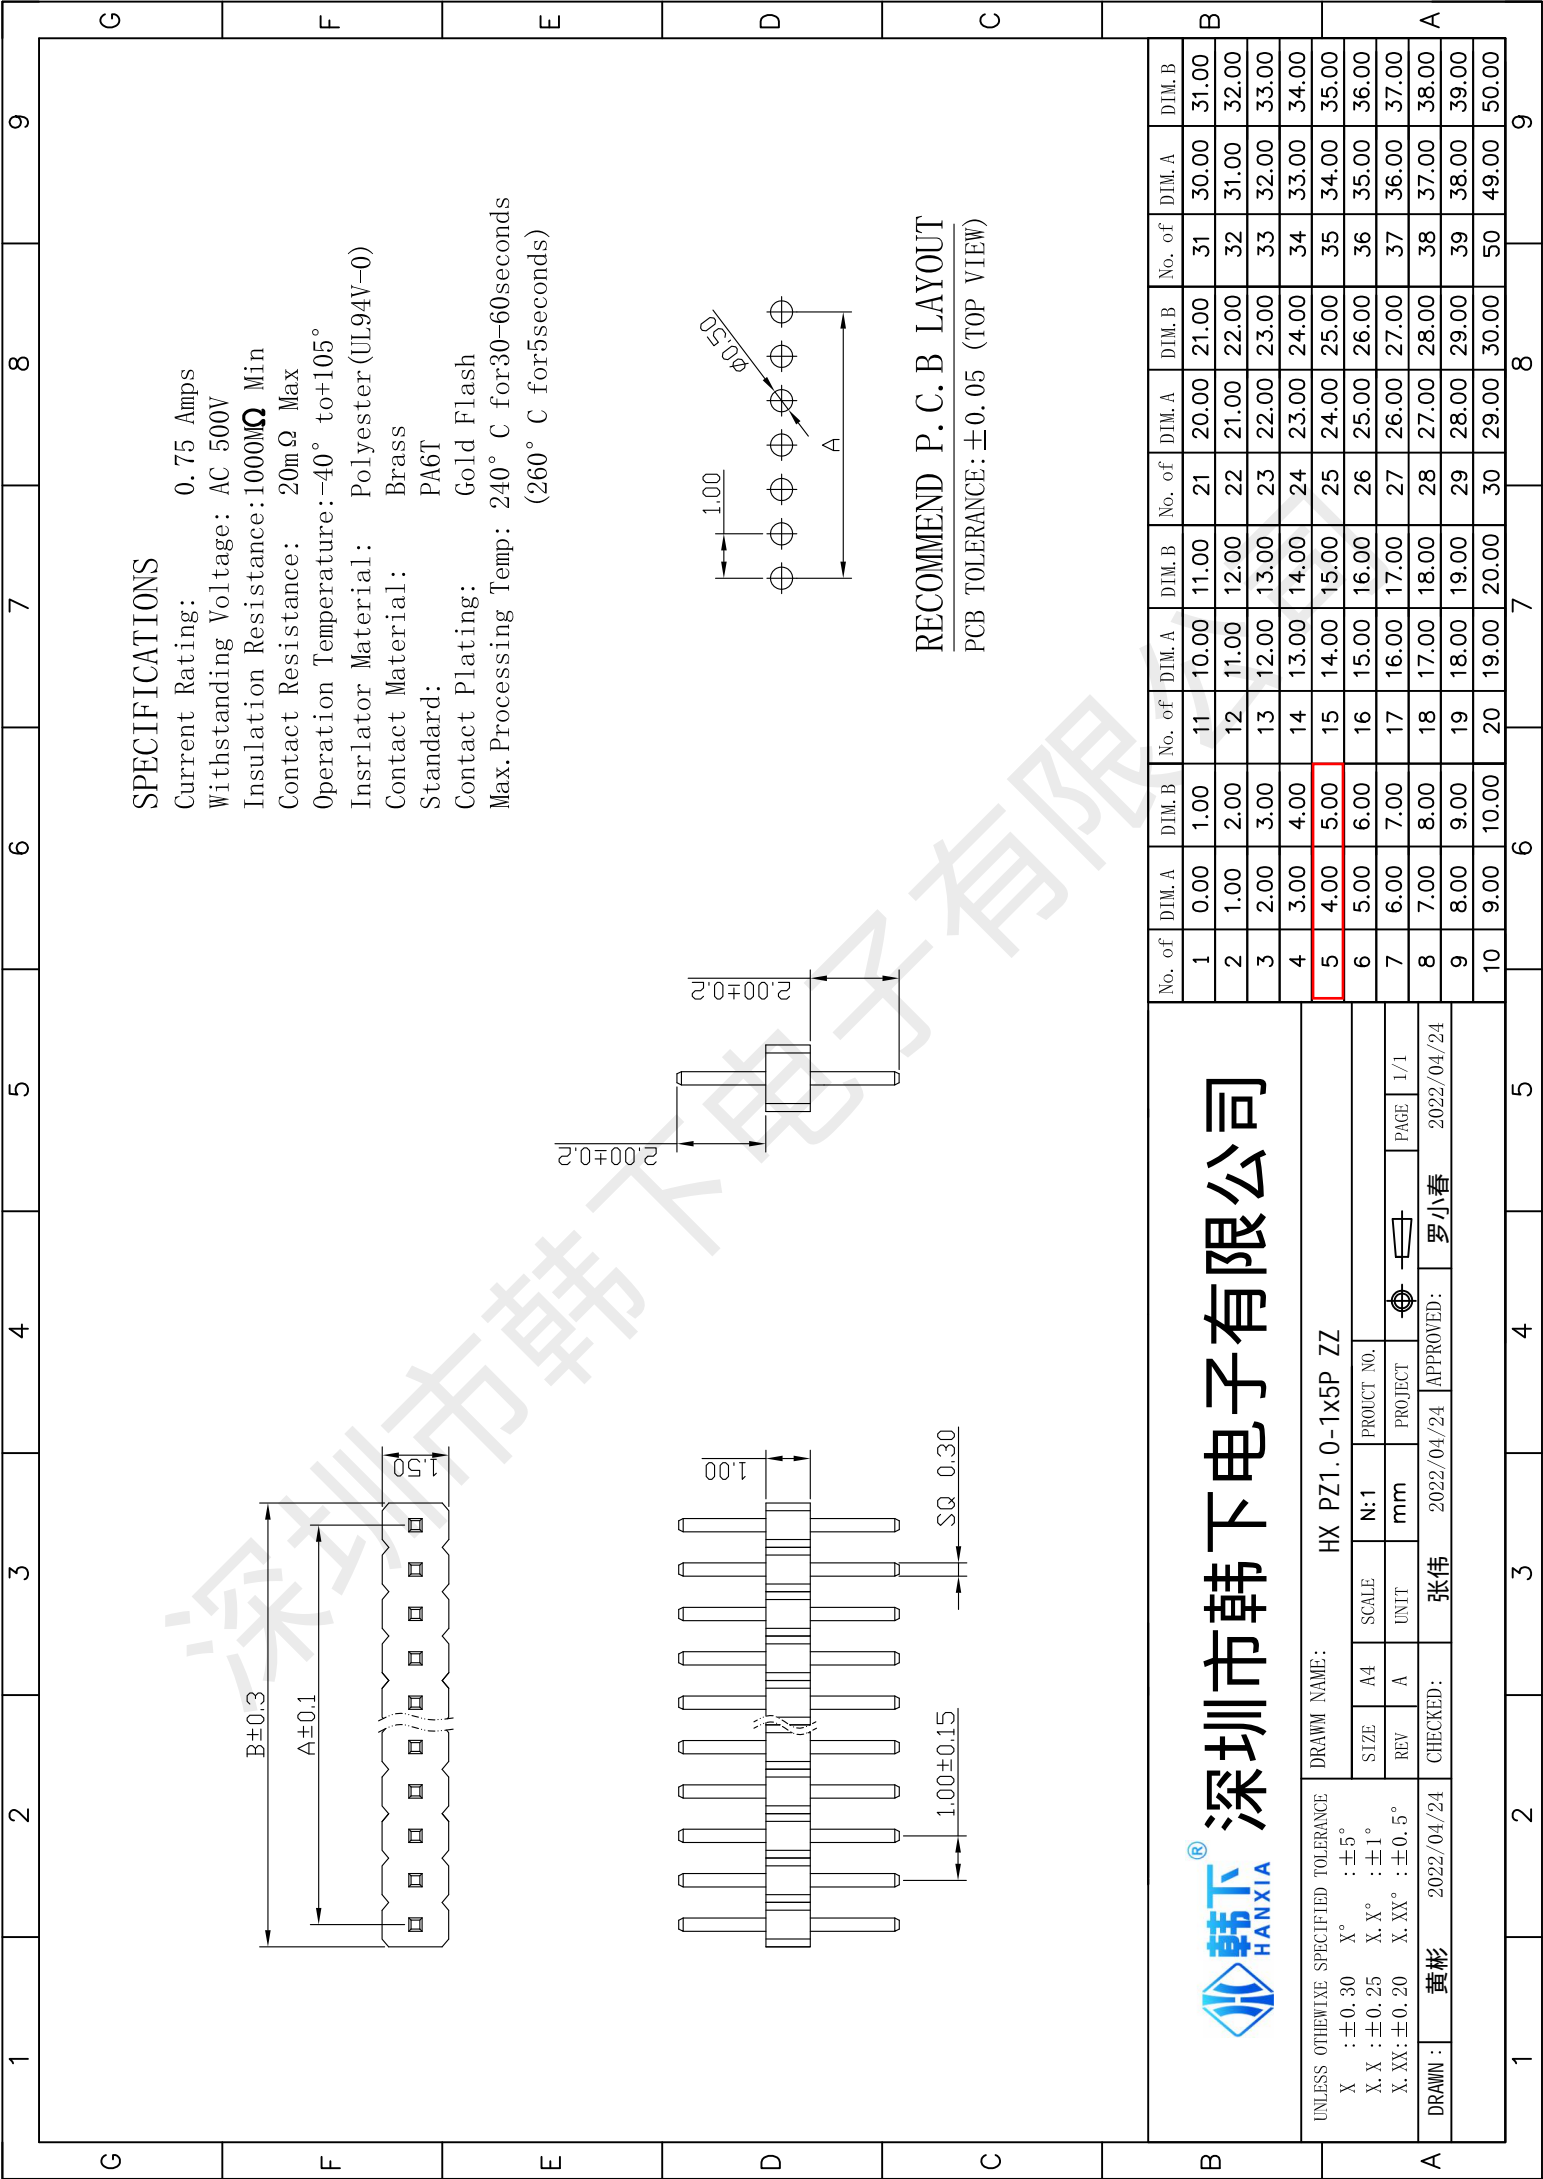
SPECIFICATIONS
Current Rating: 0.75 Amps
Withstanding Voltage: AC 500V
Insulation Resistance:1000MΩ Min
Contact Resistance: 20mΩ Max
Operation Temperatur:-40° to+105°
Insrlator Material: Polyester(UL94V-0)
Contact Material: Brass
Standard: PA6T
Contact Plating: Gold Flash
Max.Processing Temp: 240° C for30-60seconds
(260° C for5seconds)

φ0.50
1.00
A

RECOMMEND P. C. B LAYOUT
PCB TOLERANCE: ±0.05 (TOP VIEW)

2.00±0.2
2.00±0.2

1.50
B±0.3
A±0.1
1.00
SQ 0.30
1.00±0.15

| No. of | DIM. A | DIM. B | No. of | DIM. A | DIM. B | No. of | DIM. A | DIM. B | No. of | DIM. A | DIM. B |
|---|---|---|---|---|---|---|---|---|---|---|---|
| 1 | 0.00 | 1.00 | 11 | 10.00 | 11.00 | 21 | 20.00 | 21.00 | 31 | 30.00 | 31.00 |
| 2 | 1.00 | 2.00 | 12 | 11.00 | 12.00 | 22 | 21.00 | 22.00 | 32 | 31.00 | 32.00 |
| 3 | 2.00 | 3.00 | 13 | 12.00 | 13.00 | 23 | 22.00 | 23.00 | 33 | 32.00 | 33.00 |
| 4 | 3.00 | 4.00 | 14 | 13.00 | 14.00 | 24 | 23.00 | 24.00 | 34 | 33.00 | 34.00 |
| 5 | 4.00 | 5.00 | 15 | 14.00 | 15.00 | 25 | 24.00 | 25.00 | 35 | 34.00 | 35.00 |
| 6 | 5.00 | 6.00 | 16 | 15.00 | 16.00 | 26 | 25.00 | 26.00 | 36 | 35.00 | 36.00 |
| 7 | 6.00 | 7.00 | 17 | 16.00 | 17.00 | 27 | 26.00 | 27.00 | 37 | 36.00 | 37.00 |
| 8 | 7.00 | 8.00 | 18 | 17.00 | 18.00 | 28 | 27.00 | 28.00 | 38 | 37.00 | 38.00 |
| 9 | 8.00 | 9.00 | 19 | 18.00 | 19.00 | 29 | 28.00 | 29.00 | 39 | 38.00 | 39.00 |
| 10 | 9.00 | 10.00 | 20 | 19.00 | 20.00 | 30 | 29.00 | 30.00 | 50 | 49.00 | 50.00 |

韩下 HANXIA ® 深圳市韩下电子有限公司
UNLESS OTHEWIXE SPECIFIED TOLERANCE
X :±0.30 X° :±5°
X.X :±0.25 X.X° :±1°
X.XX:±0.20 X.XX° :±0.5°
DRAWN NAME: HX PZ1.0-1x5P ZZ
SIZE A4 SCALE N:1 PROUCT NO.
REV A UNIT mm PROJECT
PAGE 1/1
DRAWN: 黄彬 2022/04/24 CHECKED: 张伟 2022/04/24 APPROVED: 罗小春 2022/04/24

深圳市韩下电子有限公司